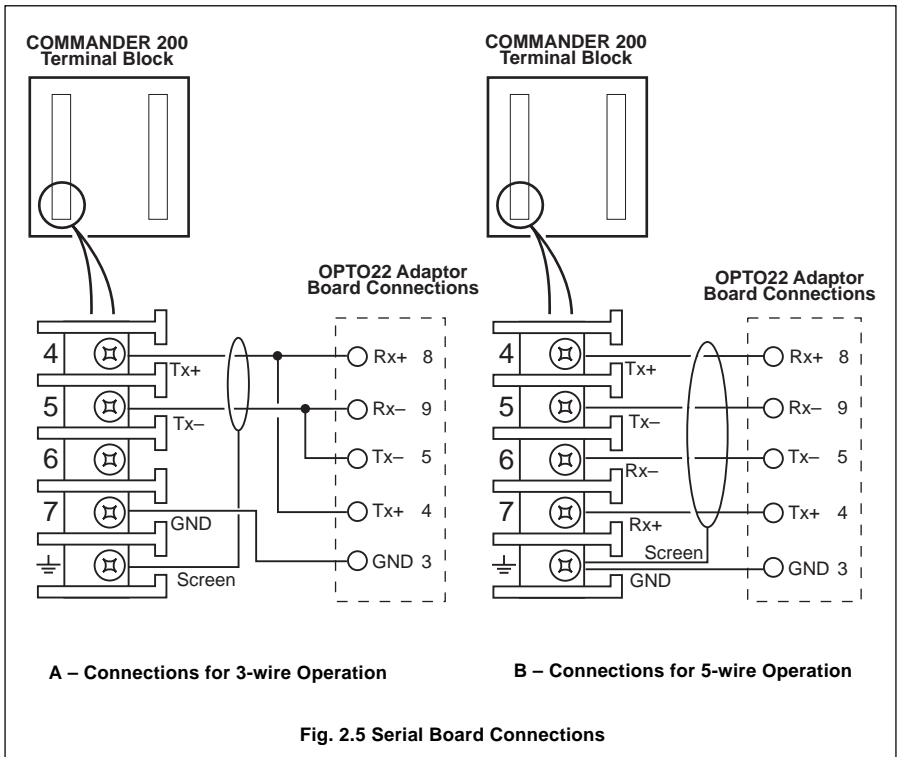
COMMANDER 200
Terminal Block

OPTO22 Adaptor
Board Connections

4
Tx+
5
Tx–
6
7
GND
Screen

Rx+ 8
Rx– 9
Tx– 5
Tx+ 4
GND 3

A – Connections for 3-wire Operation

COMMANDER 200
Terminal Block

OPTO22 Adaptor
Board Connections

4
Tx+
5
Tx–
6
Rx–
7
Rx+
Screen
GND

Rx+ 8
Rx– 9
Tx– 5
Tx+ 4
GND 3

B – Connections for 5-wire Operation

Fig. 2.5 Serial Board Connections